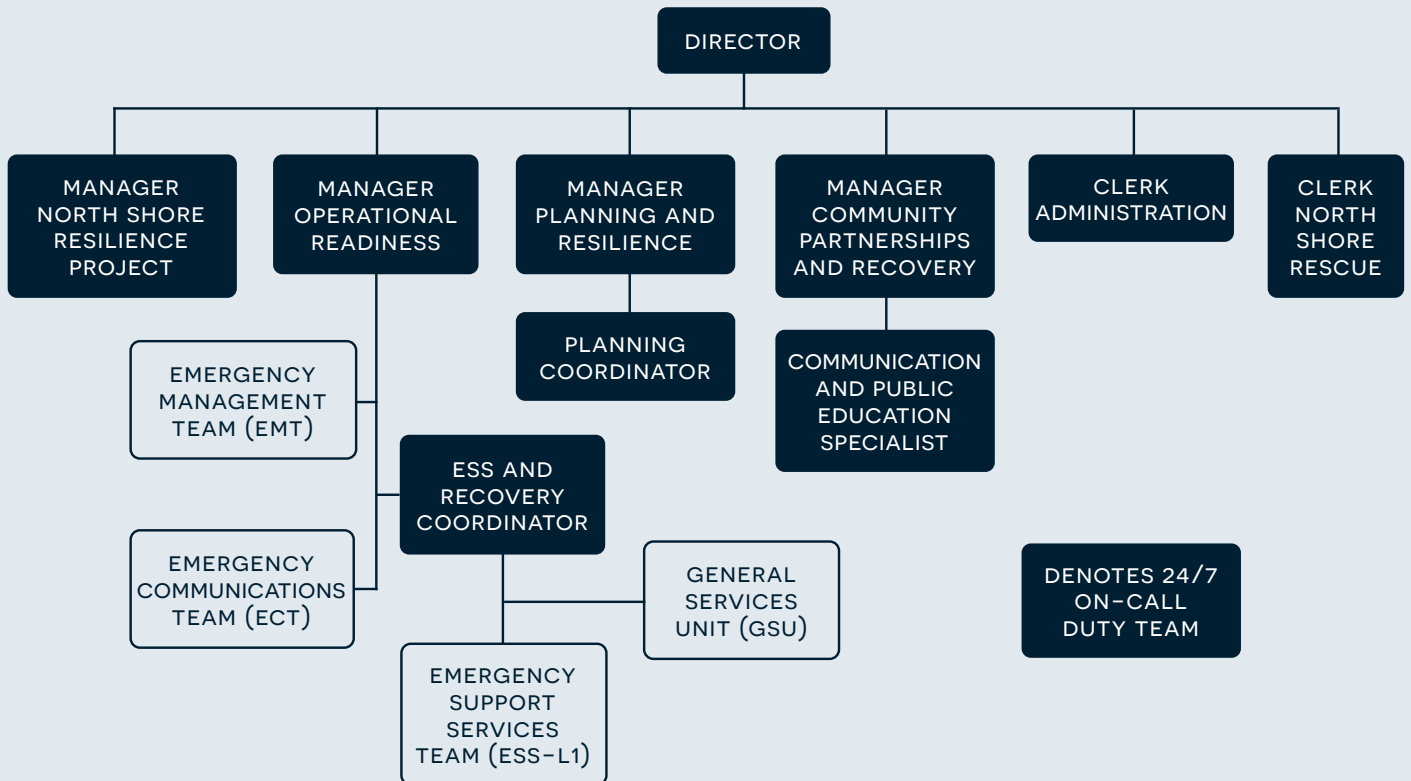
DIRECTOR

MANAGER NORTH SHORE RESILIENCE PROJECT

MANAGER OPERATIONAL READINESS

MANAGER PLANNING AND RESILIENCE

MANAGER COMMUNITY PARTNERSHIPS AND RECOVERY

CLERK ADMINISTRATION

CLERK NORTH SHORE RESCUE

PLANNING COORDINATOR

COMMUNICATION AND PUBLIC EDUCATION SPECIALIST

EMERGENCY MANAGEMENT TEAM (EMT)

ESS AND RECOVERY COORDINATOR

EMERGENCY COMMUNICATIONS TEAM (ECT)

GENERAL SERVICES UNIT (GSU)

EMERGENCY SUPPORT SERVICES TEAM (ESS-L1)

DENOTES 24/7 ON-CALL DUTY TEAM